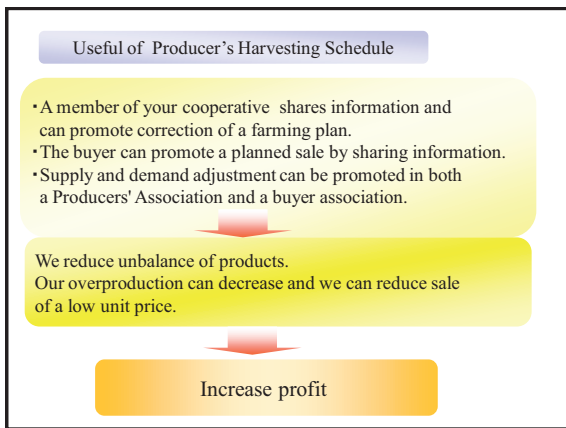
Useful of Producer’s Harvesting Schedule

・A member of your cooperative shares information and can promote correction of a farming plan.
・The buyer can promote a planned sale by sharing information.
・Supply and demand adjustment can be promoted in both a Producers' Association and a buyer association.

We reduce unbalance of products.
Our overproduction can decrease and we can reduce sale of a low unit price.

Increase profit